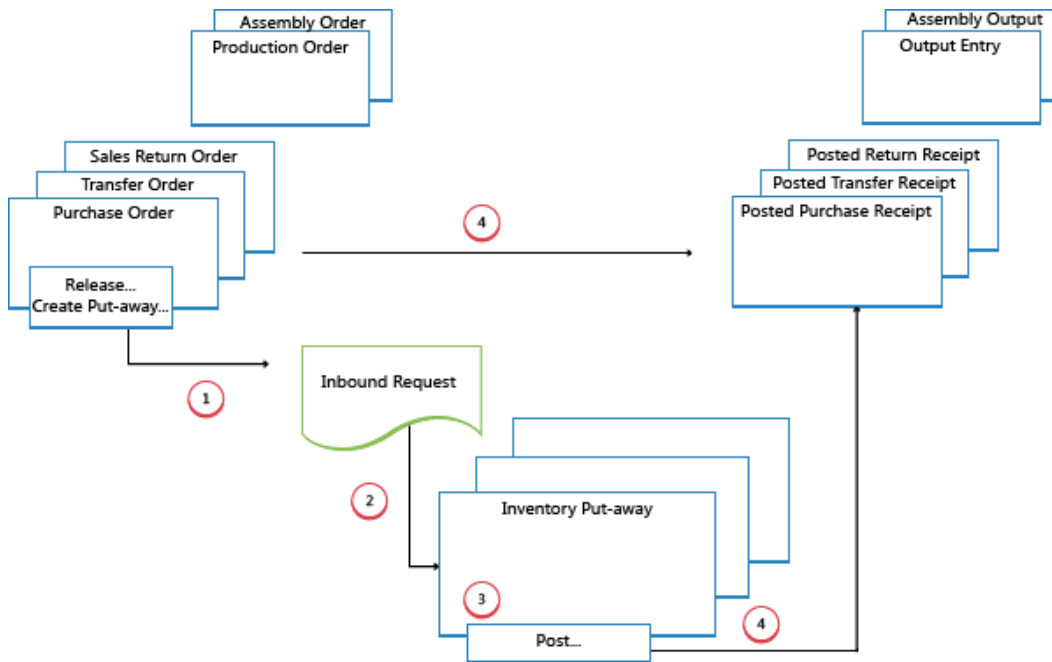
Assembly Order
Production Order

Assembly Output
Output Entry

Sales Return Order
Transfer Order
Purchase Order
Release...
Create Put-away...

4

Posted Return Receipt
Posted Transfer Receipt
Posted Purchase Receipt

1

Inbound Request

2

Inventory Put-away

3

Post...

4